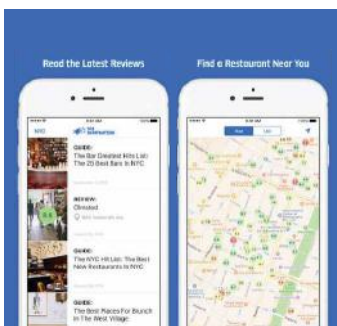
Read the Latest Reviews

Find a Restaurant Near You

NYC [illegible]

GUIDE:
The Bar Greatest Hits List: The 25 Best Bars In NYC

REVIEW:
Olmsted

GUIDE:
The NYC Hit List: The Best New Restaurants In NYC

GUIDE:
The Best Places For Brunch In The West Village